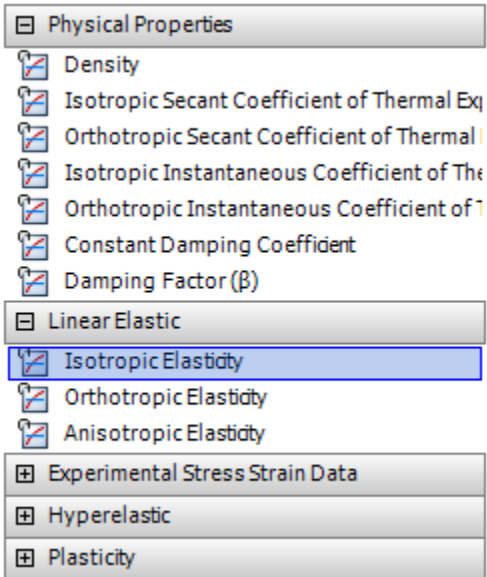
⊟ Physical Properties
Density
Isotropic Secant Coefficient of Thermal Exp
Orthotropic Secant Coefficient of Thermal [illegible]
Isotropic Instantaneous Coefficient of The
Orthotropic Instantaneous Coefficient of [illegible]
Constant Damping Coefficient
Damping Factor (β)
⊟ Linear Elastic
Isotropic Elasticity
Orthotropic Elasticity
Anisotropic Elasticity
⊞ Experimental Stress Strain Data
⊞ Hyperelastic
⊞ Plasticity